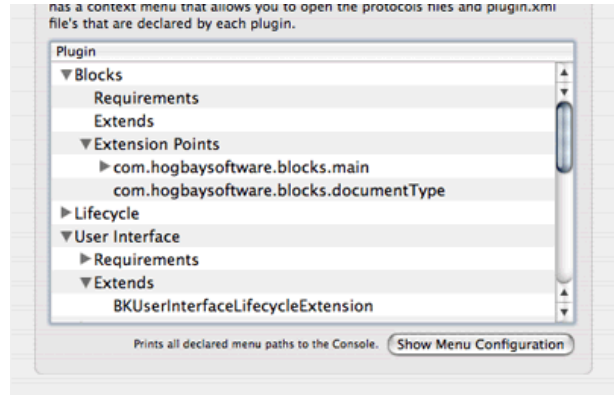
has a context menu that allows you to open the protocols files and plugin.xml file's that are declared by each plugin.

Plugin
▼Blocks
Requirements
Extends
▼Extension Points
▶com.hogbaysoftware.blocks.main
com.hogbaysoftware.blocks.documentType
▶Lifecycle
▼User Interface
▶Requirements
▼Extends
BKUserInterfaceLifecycleExtension

Prints all declared menu paths to the Console. Show Menu Configuration